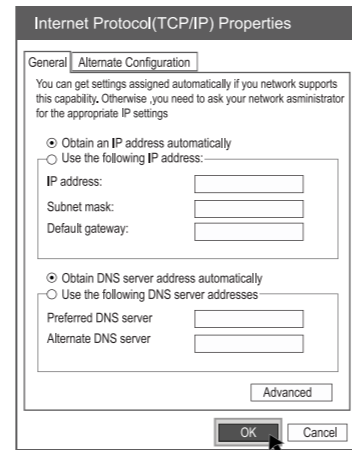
Internet Protocol(TCP/IP) Properties

General | Alternate Configuration

You can get settings assigned automatically if you network supports this capability. Otherwise ,you need to ask your network asministrator for the appropriate IP settings

⦿ Obtain an IP address automatically
○ Use the following IP address:

IP address:
Subnet mask:
Default gateway:

⦿ Obtain DNS server address automatically
○ Use the following DNS server addresses

Preferred DNS server
Alternate DNS server

Advanced

OK | Cancel